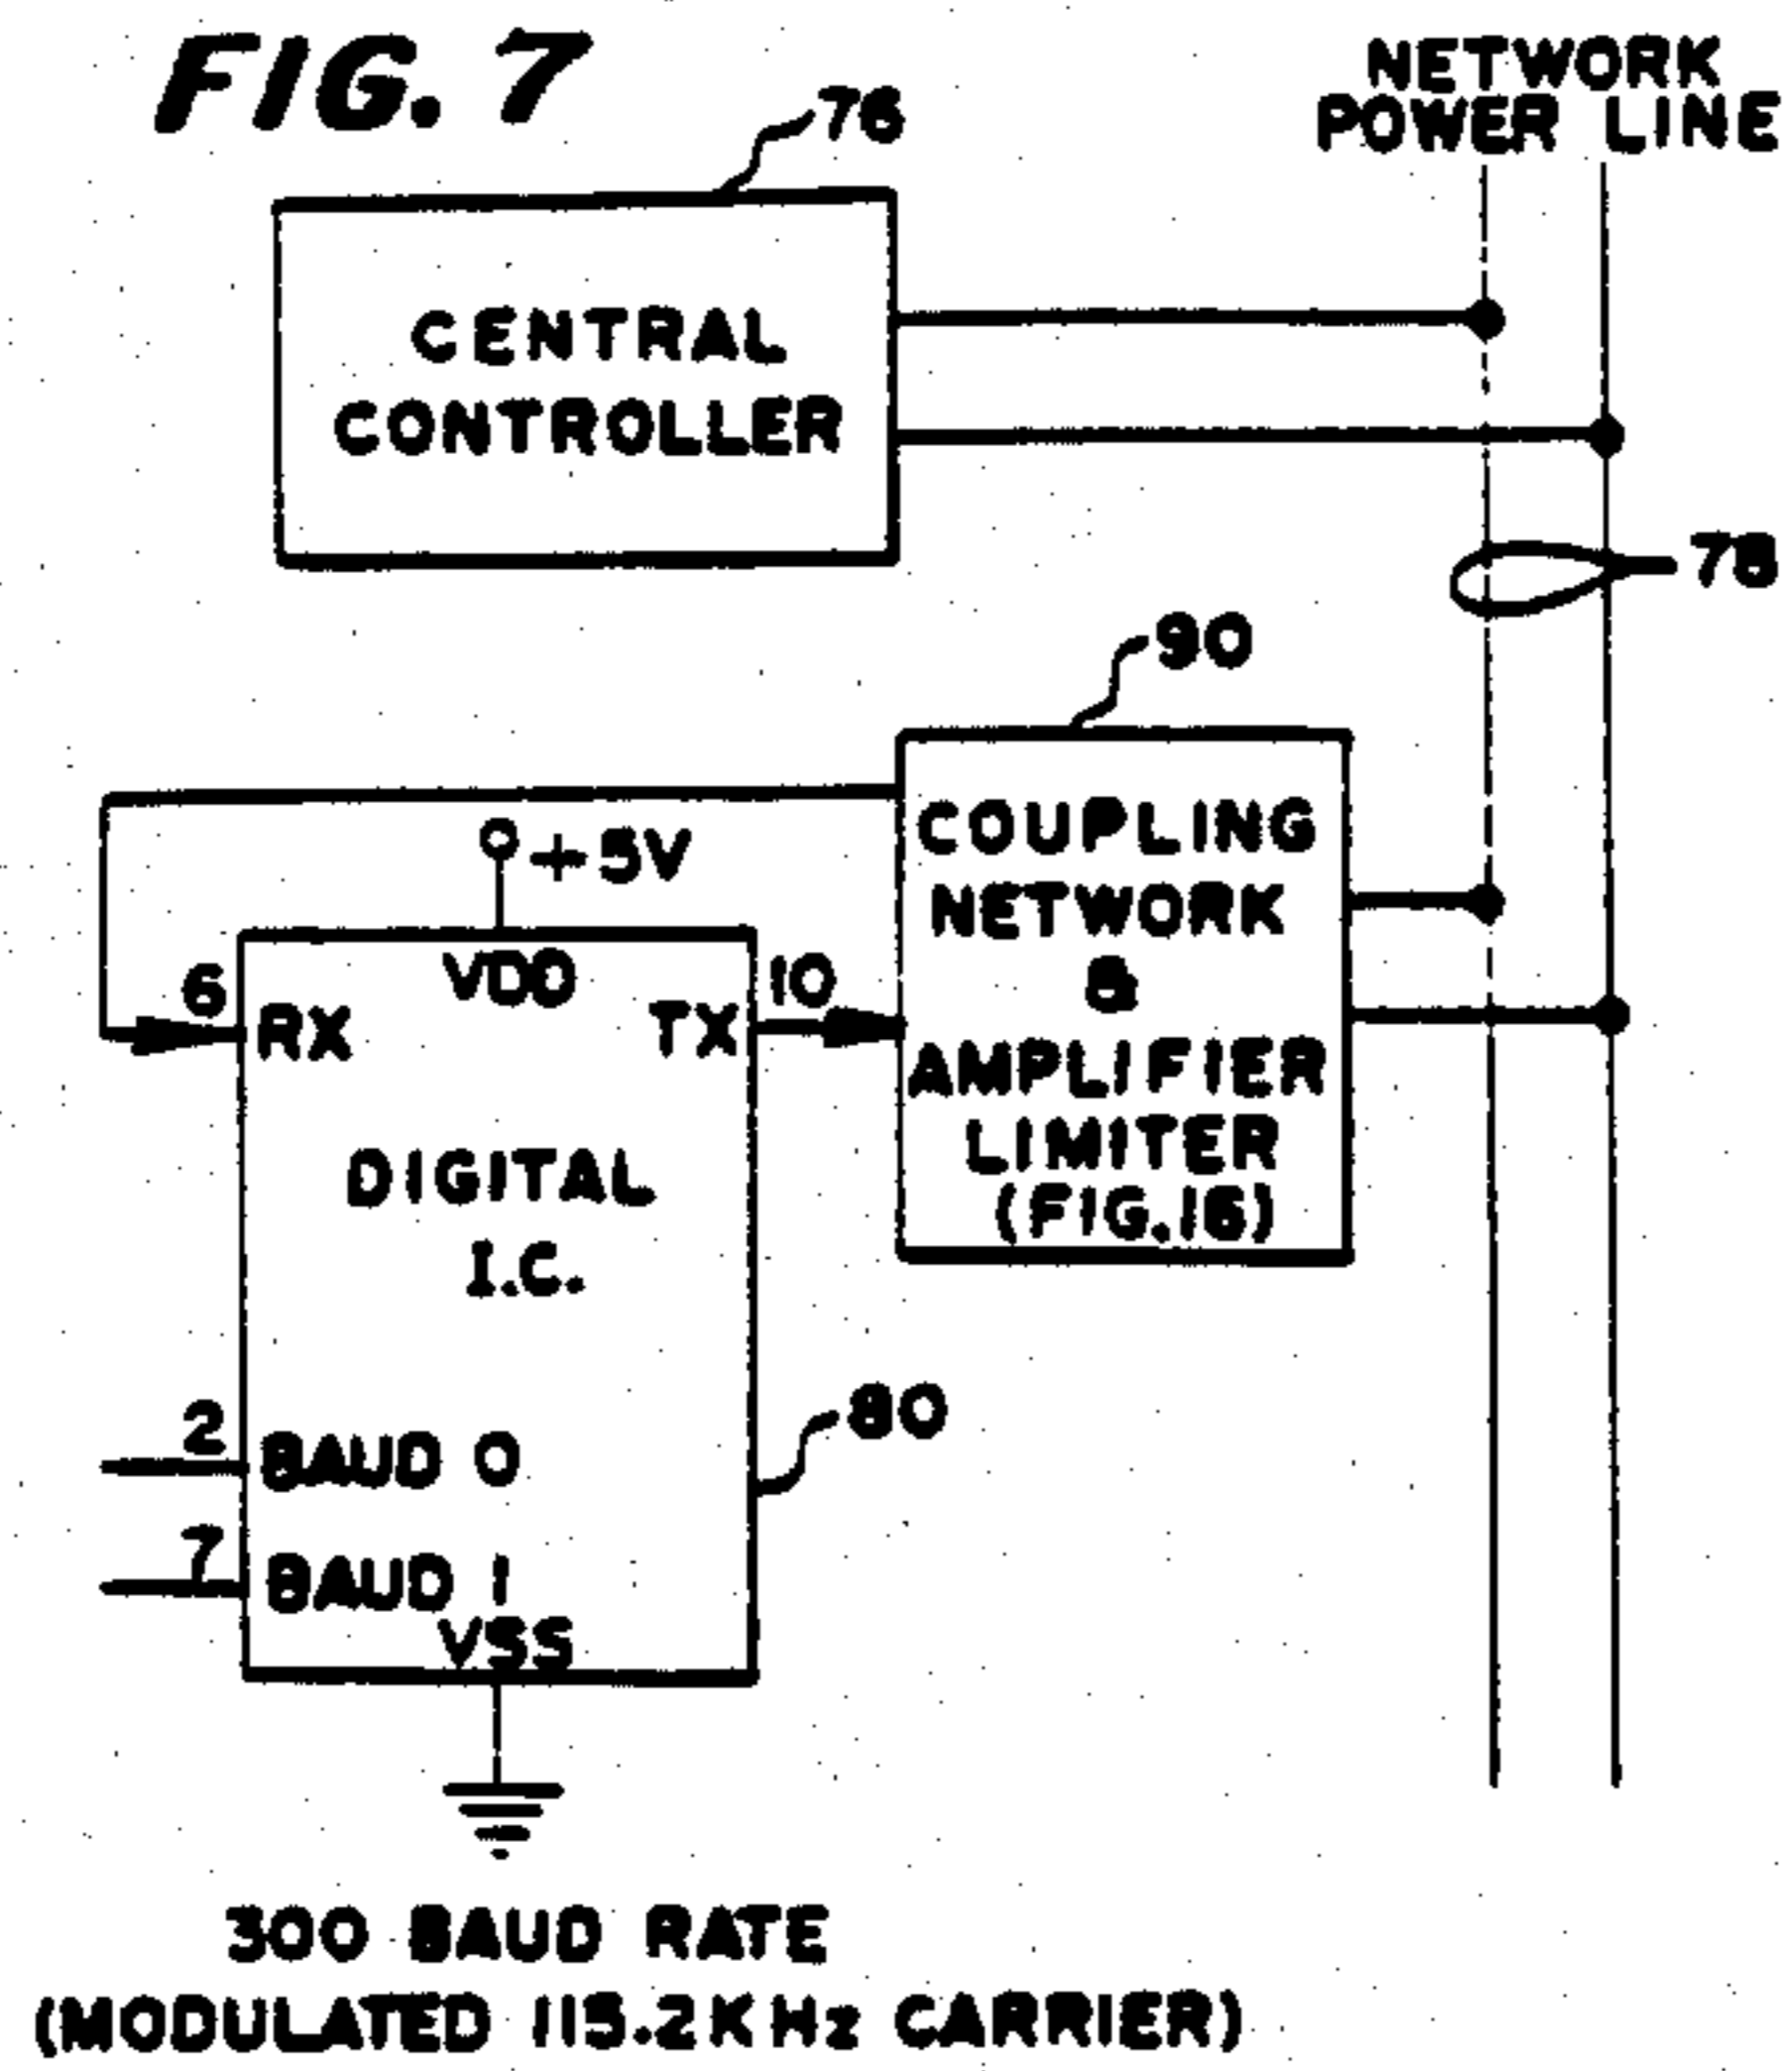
FIG. 7

NETWORK POWER LINE

76

CENTRAL CONTROLLER

78

90

COUPLING NETWORK & AMPLIFIER LIMITER (FIG.16)

+5V

VDD

6

RX

10

TX

DIGITAL I.C.

80

2

BAUD 0

7

BAUD 1

VSS

300 BAUD RATE
(MODULATED 115.2KHz CARRIER)